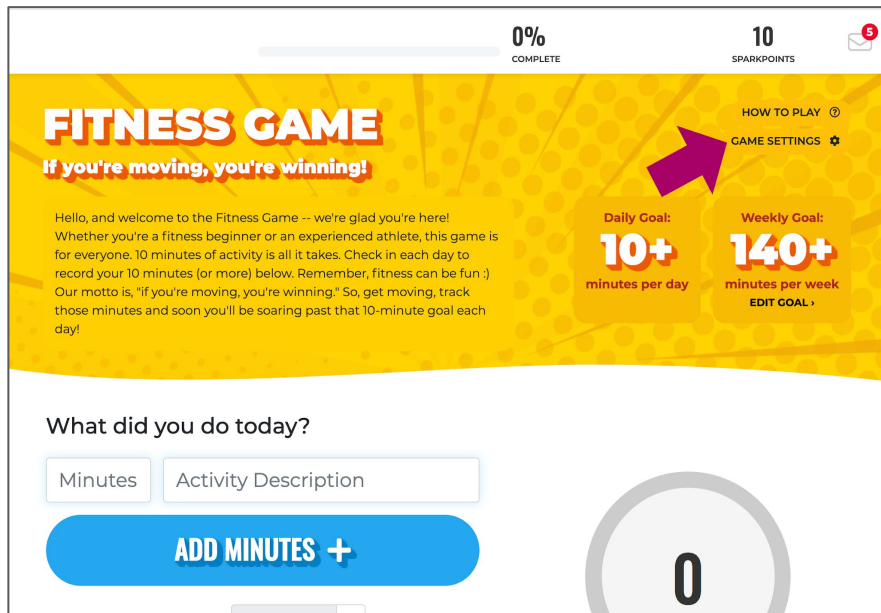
0%
COMPLETE

10
SPARKPOINTS

5

FITNESS GAME
If you're moving, you're winning!

HOW TO PLAY ?
GAME SETTINGS

Hello, and welcome to the Fitness Game -- we're glad you're here! Whether you're a fitness beginner or an experienced athlete, this game is for everyone. 10 minutes of activity is all it takes. Check in each day to record your 10 minutes (or more) below. Remember, fitness can be fun :) Our motto is, "if you're moving, you're winning." So, get moving, track those minutes and soon you'll be soaring past that 10-minute goal each day!

Daily Goal:
10+
minutes per day

Weekly Goal:
140+
minutes per week
EDIT GOAL ›

What did you do today?

Minutes
Activity Description

ADD MINUTES +

0